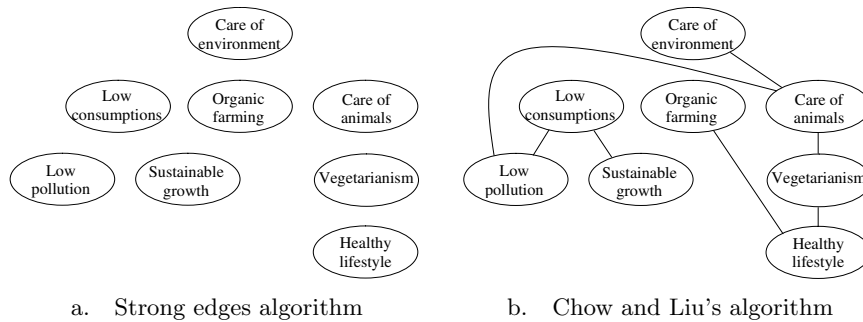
Care of environment

Low consumptions

Organic farming

Care of animals

Low pollution

Sustainable growth

Vegetarianism

Healthy lifestyle

a. Strong edges algorithm

Care of environment

Low consumptions

Organic farming

Care of animals

Low pollution

Sustainable growth

Vegetarianism

Healthy lifestyle

b. Chow and Liu's algorithm